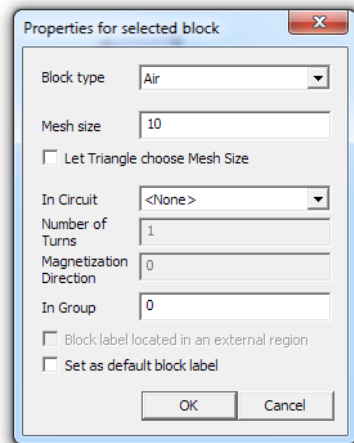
Properties for selected block

Block type Air

Mesh size 10

Let Triangle choose Mesh Size

In Circuit <None>

Number of Turns 1

Magnetization Direction 0

In Group 0

Block label located in an external region

Set as default block label

OK Cancel